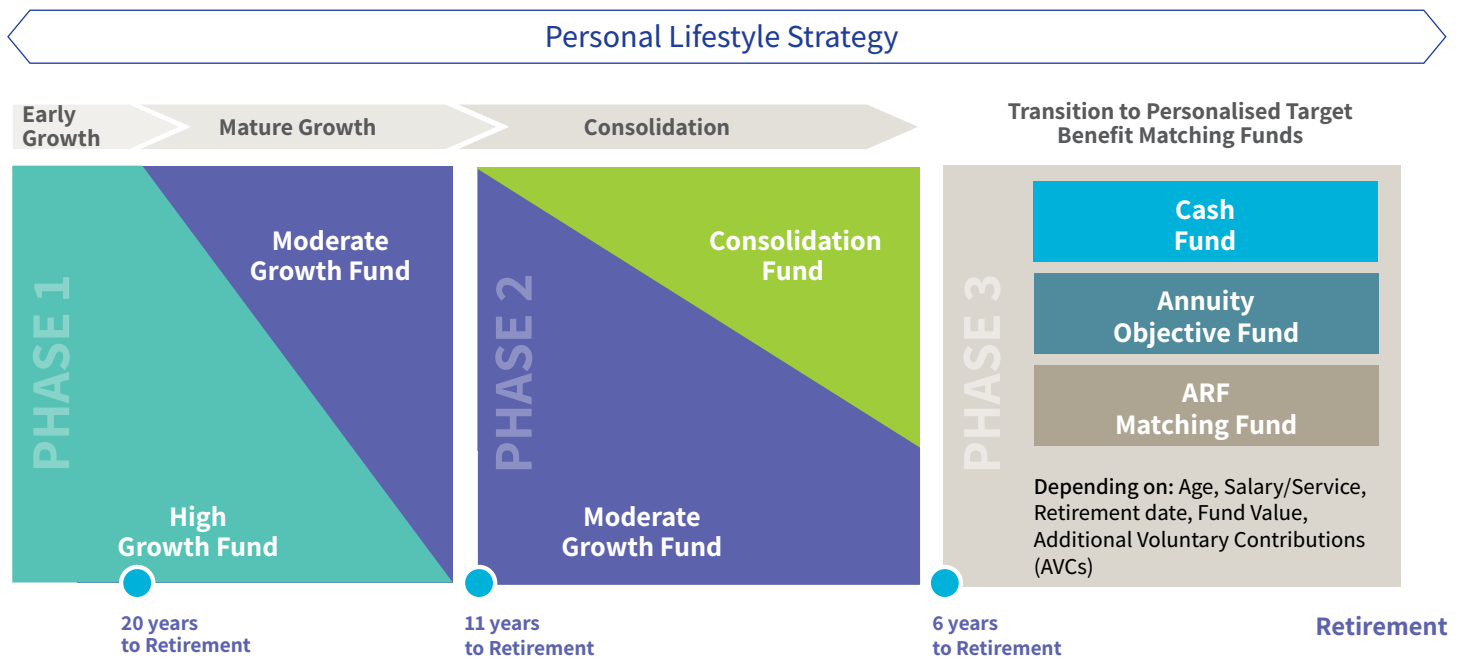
Personal Lifestyle Strategy

Early Growth

Mature Growth

Consolidation

Transition to Personalised Target Benefit Matching Funds

PHASE 1

Moderate Growth Fund

High Growth Fund

PHASE 2

Consolidation Fund

Moderate Growth Fund

PHASE 3

Cash Fund

Annuity Objective Fund

ARF Matching Fund

Depending on: Age, Salary/Service, Retirement date, Fund Value, Additional Voluntary Contributions (AVCs)

20 years to Retirement

11 years to Retirement

6 years to Retirement

Retirement